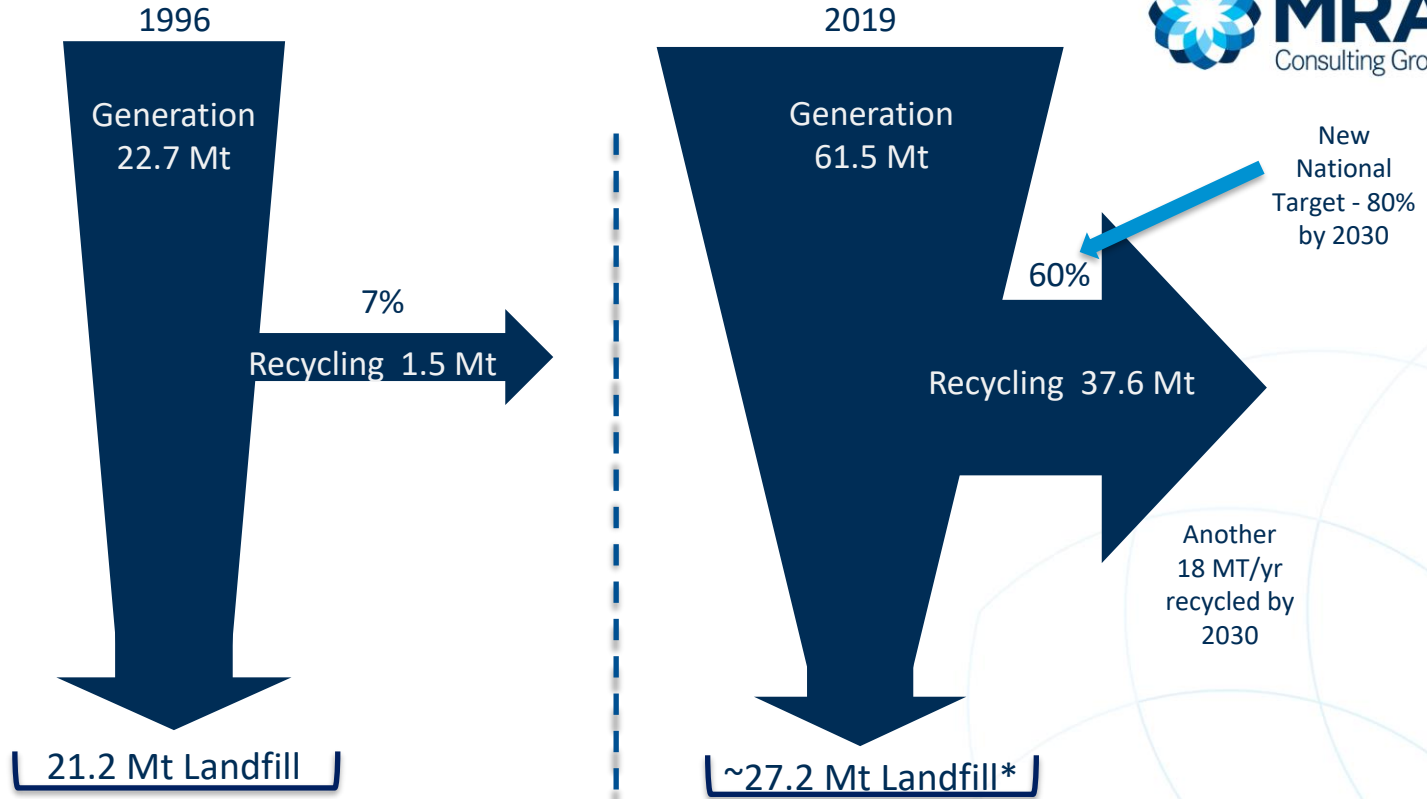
1996

Generation
22.7 Mt

7%

Recycling 1.5 Mt

21.2 Mt Landfill

2019

MRA
Consulting Gro

Generation
61.5 Mt

New National Target - 80% by 2030

60%

Recycling 37.6 Mt

Another 18 MT/yr recycled by 2030

~27.2 Mt Landfill*